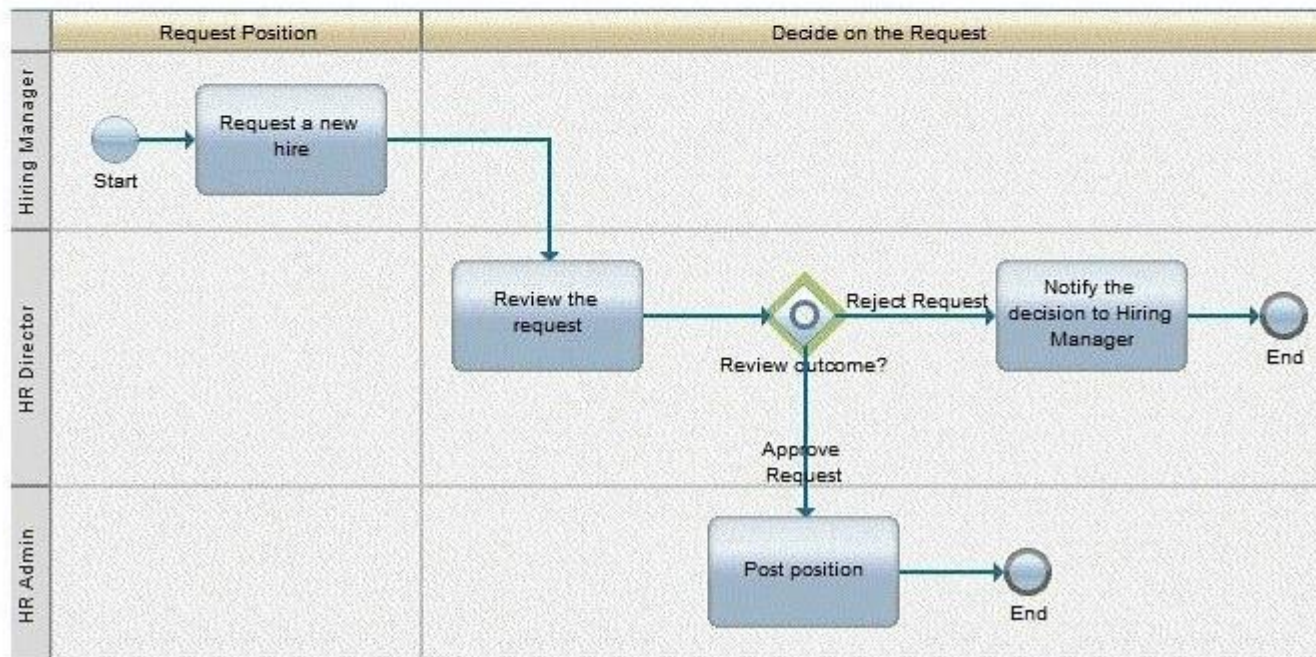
Request Position

Decide on the Request

Hiring Manager

Start

Request a new hire

HR Director

Review the request

Reject Request

Review outcome?

Notify the decision to Hiring Manager

End

Approve Request

HR Admin

Post position

End